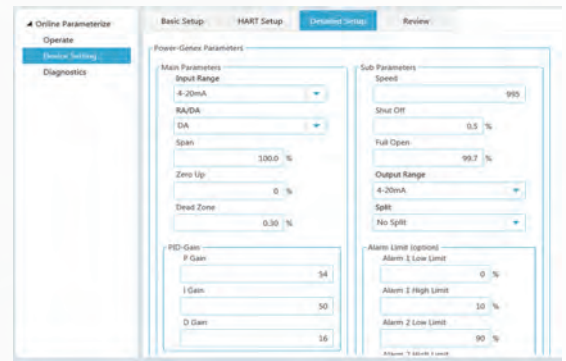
◢ Online Parameterize
Operate
Device Setting
Diagnostics

Basic Setup
HART Setup
Detailed Setup
Review

Power-Genex Parameters

Main Parameters
Input Range
4-20mA
RA/DA
DA
Span
100.0 %
Zero Up
0 %
Dead Zone
0.30 %

PID-Gain
P Gain
54
I Gain
50
D Gain
16

Sub Parameters
Speed
995
Shut Off
0.5 %
Full Open
99.7 %
Output Range
4-20mA
Split
No Split

Alarm Limit (option)
Alarm 1 Low Limit
0 %
Alarm 1 High Limit
10 %
Alarm 2 Low Limit
90 %
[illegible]